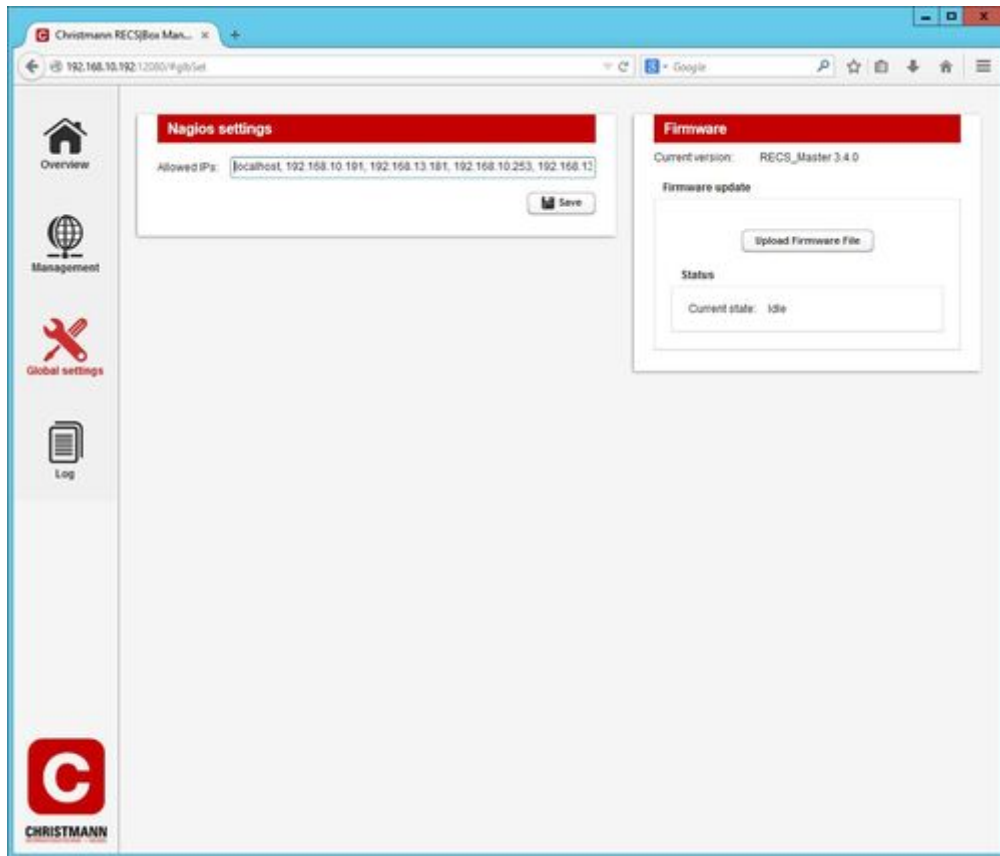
Christmann RECS|Box Man... ×

192.168.10.192:12080/#glbSet

Google

Overview

Management

Global settings

Log

CHRISTMANN

Nagios settings

Allowed IPs: localhost, 192.168.10.181, 192.168.13.181, 192.168.10.253, 192.168.1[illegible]

Save

Firmware

Current version: RECS_Master 3.4.0

Firmware update

Upload Firmware File

Status

Current state: Idle